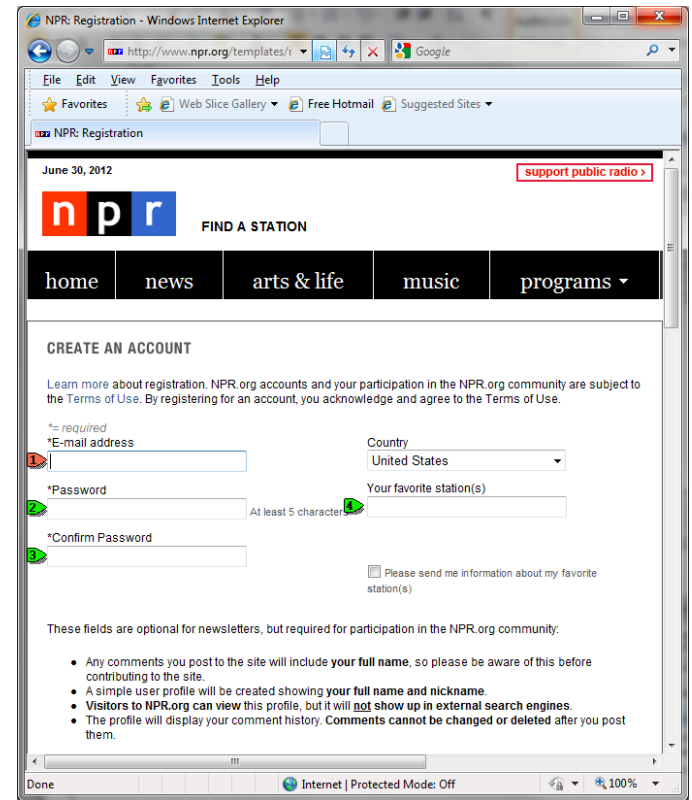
NPR: Registration - Windows Internet Explorer

http://www.npr.org/templates/r

Google

File Edit View Favorites Tools Help

Favorites Web Slice Gallery Free Hotmail Suggested Sites

NPR: Registration

June 30, 2012

support public radio ›

npr

FIND A STATION

home news arts & life music programs

CREATE AN ACCOUNT

Learn more about registration. NPR.org accounts and your participation in the NPR.org community are subject to the Terms of Use. By registering for an account, you acknowledge and agree to the Terms of Use.

*= required
*E-mail address

1

Country
United States

*Password

2

At least 5 characters

4

Your favorite station(s)

*Confirm Password

3

Please send me information about my favorite station(s)

These fields are optional for newsletters, but required for participation in the NPR.org community:

- Any comments you post to the site will include **your full name**, so please be aware of this before contributing to the site.
- A simple user profile will be created showing **your full name and nickname**.
- **Visitors to NPR.org can view** this profile, but it will **not show up in external search engines**.
- The profile will display your comment history. **Comments cannot be changed or deleted** after you post them.

Done

Internet | Protected Mode: Off

100%